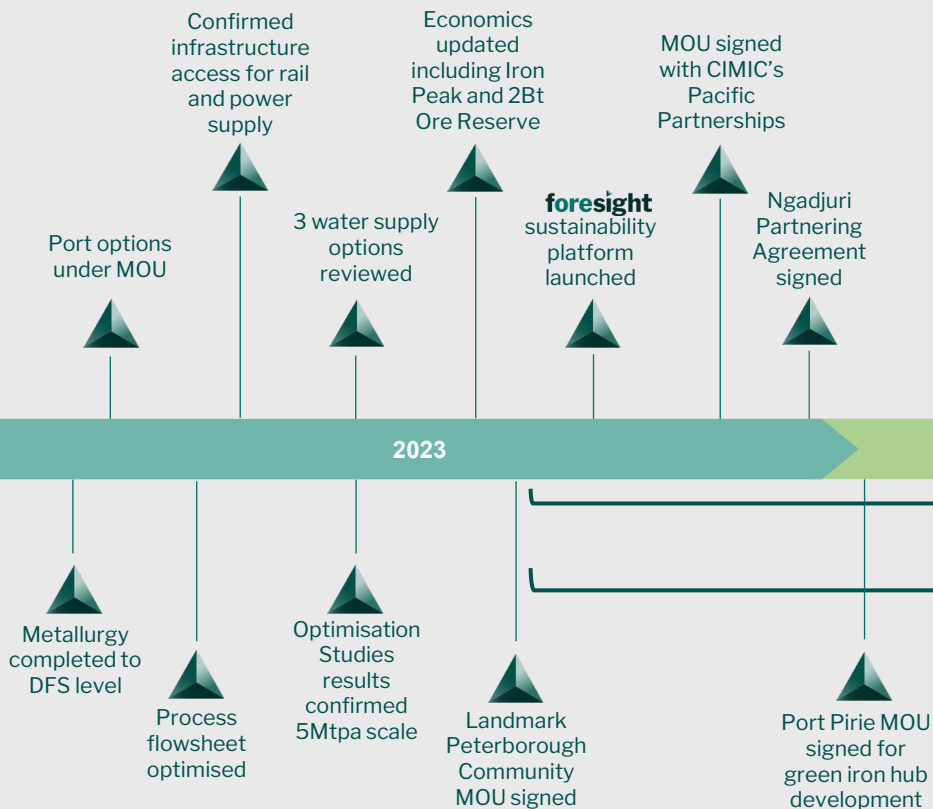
Confirmed infrastructure access for rail and power supply

Economics updated including Iron Peak and 2Bt Ore Reserve

MOU signed with CIMIC's Pacific Partnerships

Port options under MOU

3 water supply options reviewed

foresight sustainability platform launched

Ngadjuri Partnering Agreement signed

2023

Metallurgy completed to DFS level

Process flowsheet optimised

Optimisation Studies results confirmed 5Mtpa scale

Landmark Peterborough Community MOU signed

Port Pirie MOU signed for green iron hub development